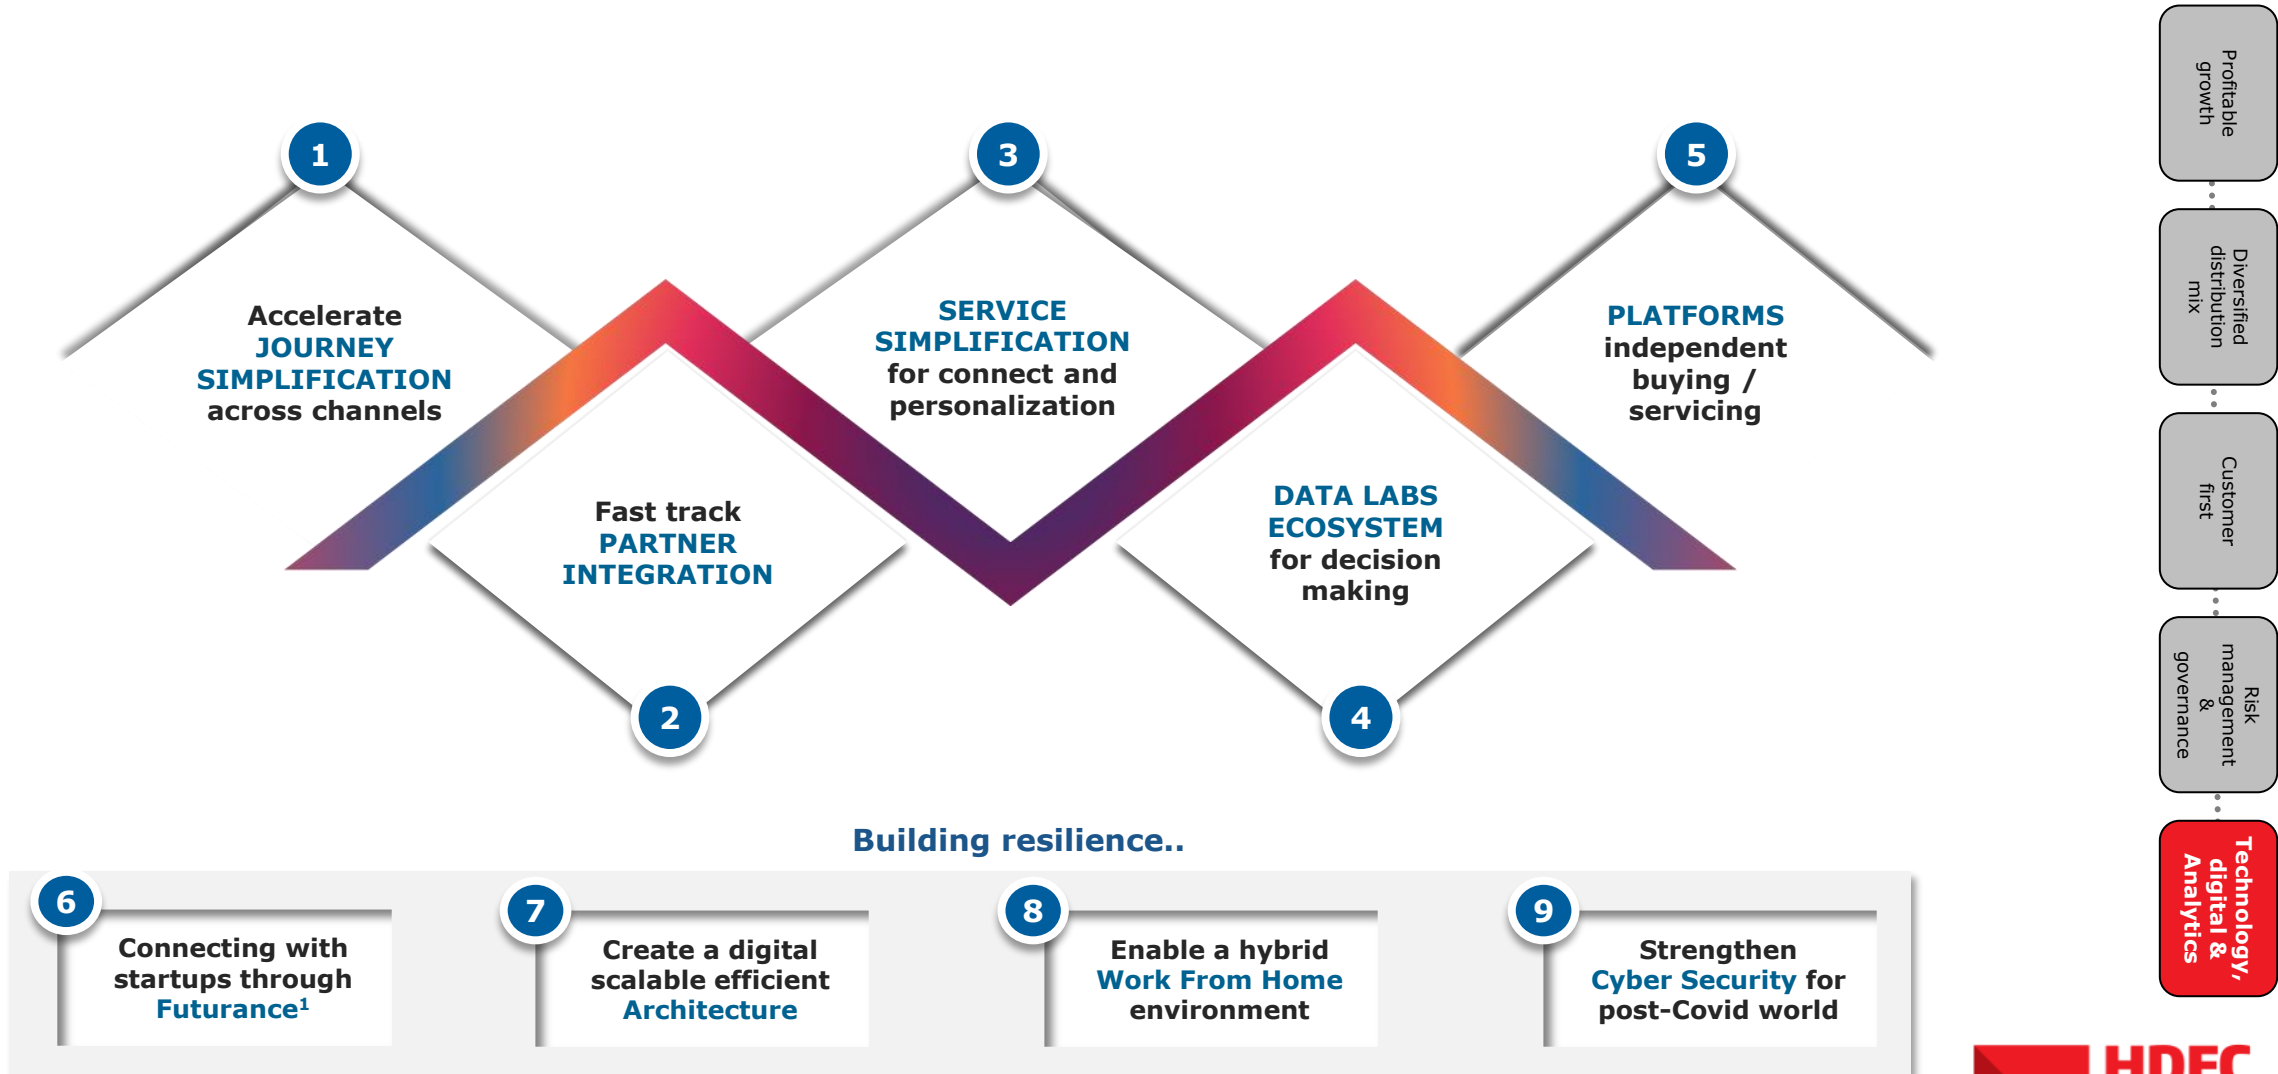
1

Accelerate JOURNEY SIMPLIFICATION across channels

3

SERVICE SIMPLIFICATION for connect and personalization

5

PLATFORMS independent buying / servicing

Fast track PARTNER INTEGRATION

2

DATA LABS ECOSYSTEM for decision making

4

Building resilience..

6

Connecting with startups through Futurance$^1$

7

Create a digital scalable efficient Architecture

8

Enable a hybrid Work From Home environment

9

Strengthen Cyber Security for post-Covid world

Profitable growth

Diversified distribution mix

Customer first

Risk management & governance

Technology, digital & Analytics

HDFC